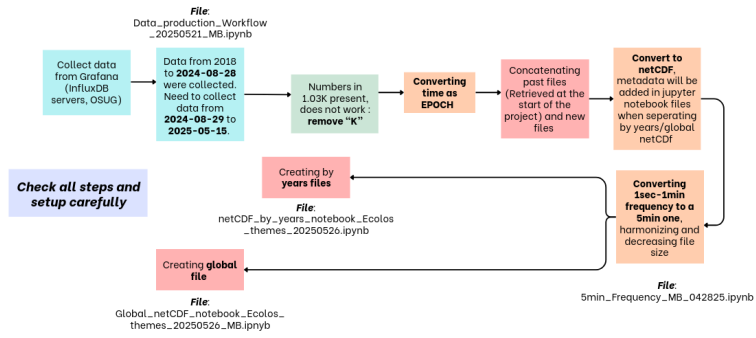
File:
Data_production_Workflow_20250521_MB.ipynb

Collect data from Grafana (InfluxDB servers, OSUG)

Data from 2018 to **2024-08-28** were collected. Need to collect data from **2024-08-29** to **2025-05-15**.

Numbers in 1.03K present, does not work : **remove "K"**

**Converting time as EPOCH**

Concatenating past files (Retrieved at the start of the project) and new files

**Convert to netCDF**, metadata will be added in jupyter notebook files when seperating by years/global netCDf

**Check all steps and setup carefully**

Creating by **years files**

File:
netCDF_by_years_notebook_Ecolos_themes_20250526.ipynb

Converting **1sec-1min frequency to a 5min one**, harmonizing and decreasing file size

File:
5min_Frequency_MB_042825.ipynb

Creating **global file**

File:
Global_netCDF_notebook_Ecolos_themes_20250526_MB.ipnyb